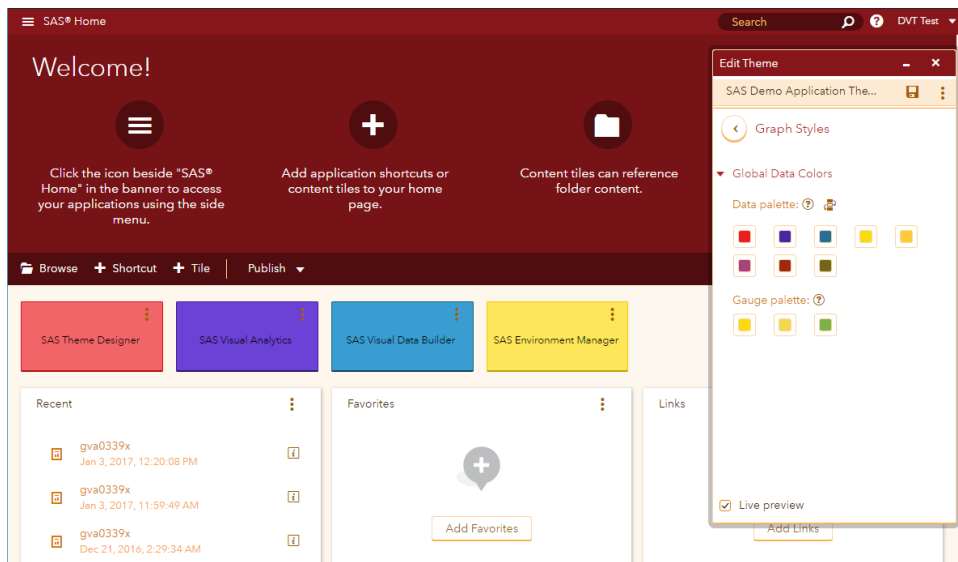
SAS® Home

Search

DVT Test

Welcome!

Click the icon beside "SAS® Home" in the banner to access your applications using the side menu.

Add application shortcuts or content tiles to your home page.

Content tiles can reference folder content.

Browse Shortcut Tile Publish

SAS Theme Designer

SAS Visual Analytics

SAS Visual Data Builder

SAS Environment Manager

Recent

gva0339x
Jan 3, 2017, 12:20:08 PM

gva0339x
Jan 3, 2017, 11:59:49 AM

gva0339x
Dec 21, 2016, 2:29:34 AM

Favorites

Add Favorites

Links

Add Links

Edit Theme

SAS Demo Application The...

Graph Styles

Global Data Colors

Data palette:

Gauge palette:

Live preview